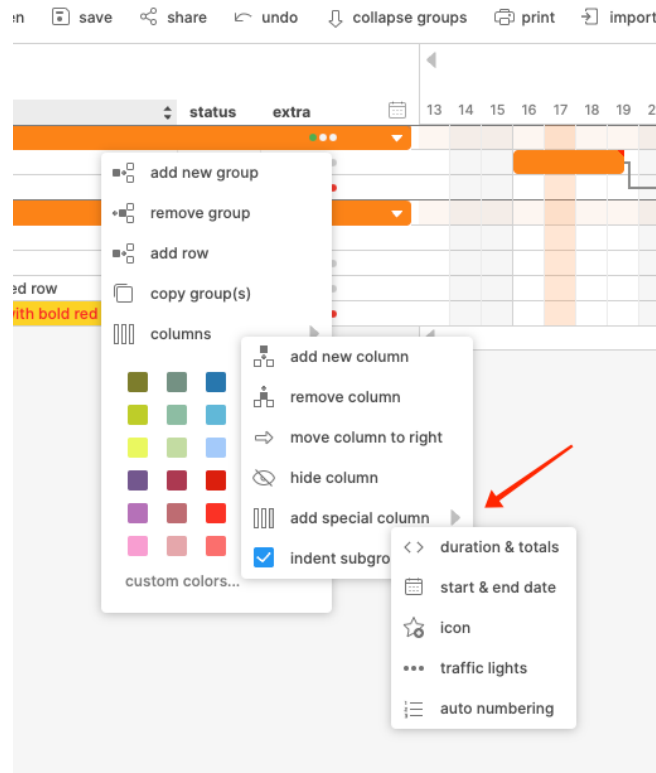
en save share undo collapse groups print import

status extra 13 14 15 16 17 18 19 2

ed row
with bold red

add new group
remove group
add row
copy group(s)
columns

custom colors...

add new column
remove column
move column to right
hide column
add special column
indent subgro

duration & totals
start & end date
icon
traffic lights
auto numbering